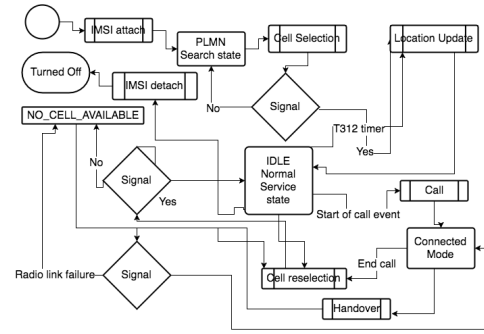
IMSI attach
PLMN Search state
Cell Selection
Location Update
Turned Off
IMSI detach
Signal
No
T312 timer
Yes
NO_CELL_AVAILABLE
No
Signal
Yes
IDLE Normal Service state
Start of call event
Call
Connected Mode
End call
Radio link failure
Signal
Cell reselection
Handover